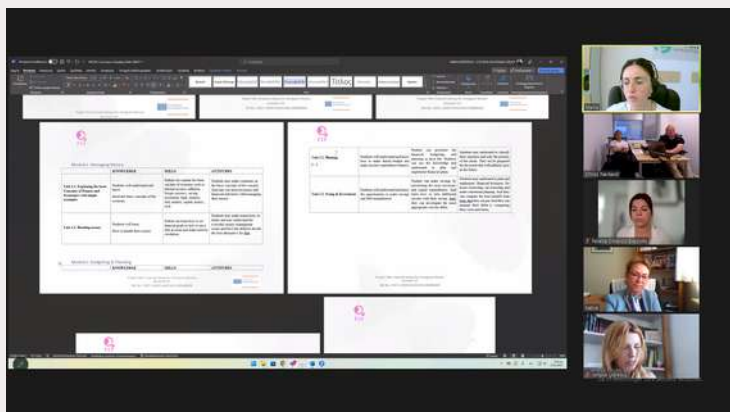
Module 1: Managing Money

| | KNOWLEDGE | SKILLS | ATTITUDES |
|---|---|---|---|
| Unit 1.1: Explaining the basic Concepts of Money and Economy with simple examples | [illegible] | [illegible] | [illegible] |
| Unit 1.2: Reading money | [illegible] | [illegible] | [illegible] |

Module 2: Budgeting & Planning

| KNOWLEDGE | SKILLS | ATTITUDES |
|---|---|---|

| | | | |
|---|---|---|---|
| Unit 2.2: Planning | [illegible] | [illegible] | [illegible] |
| Unit 2.3: Saving & Investment | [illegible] | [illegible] | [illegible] |